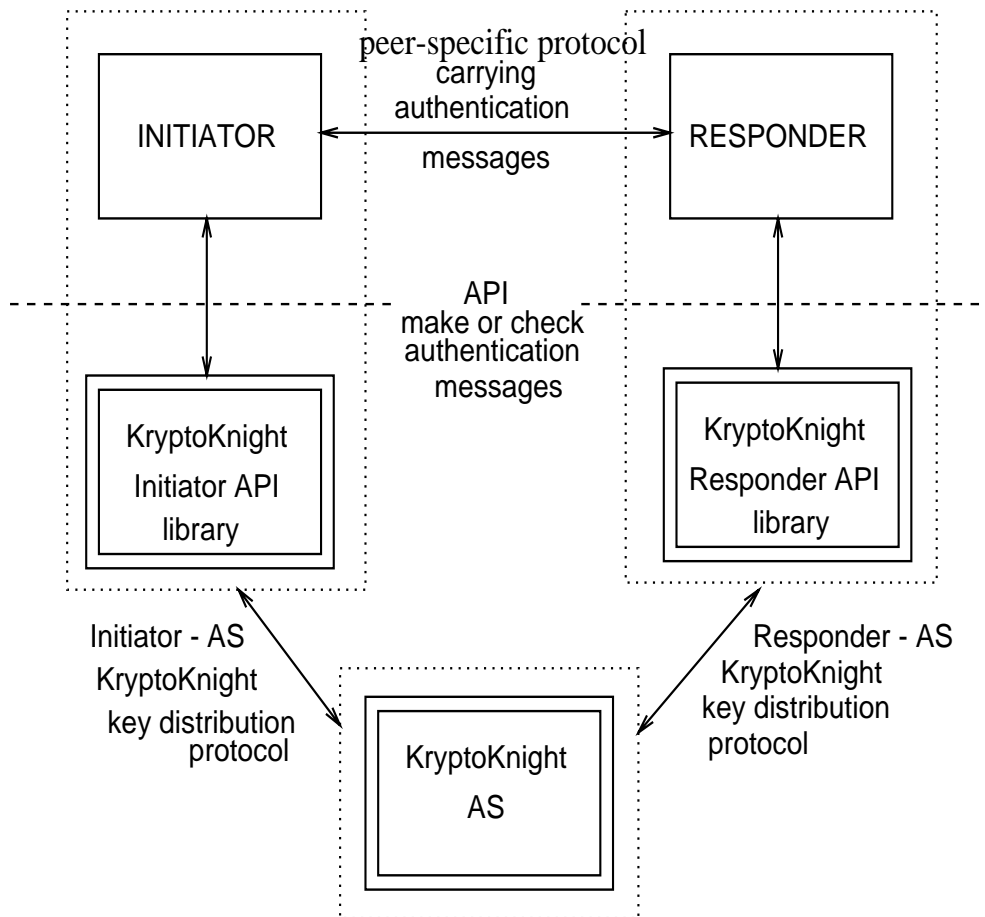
peer-specific protocol carrying authentication messages

INITIATOR

RESPONDER

API make or check authentication messages

KryptoKnight Initiator API library

KryptoKnight Responder API library

Initiator - AS KryptoKnight key distribution protocol

Responder - AS KryptoKnight key distribution protocol

KryptoKnight AS